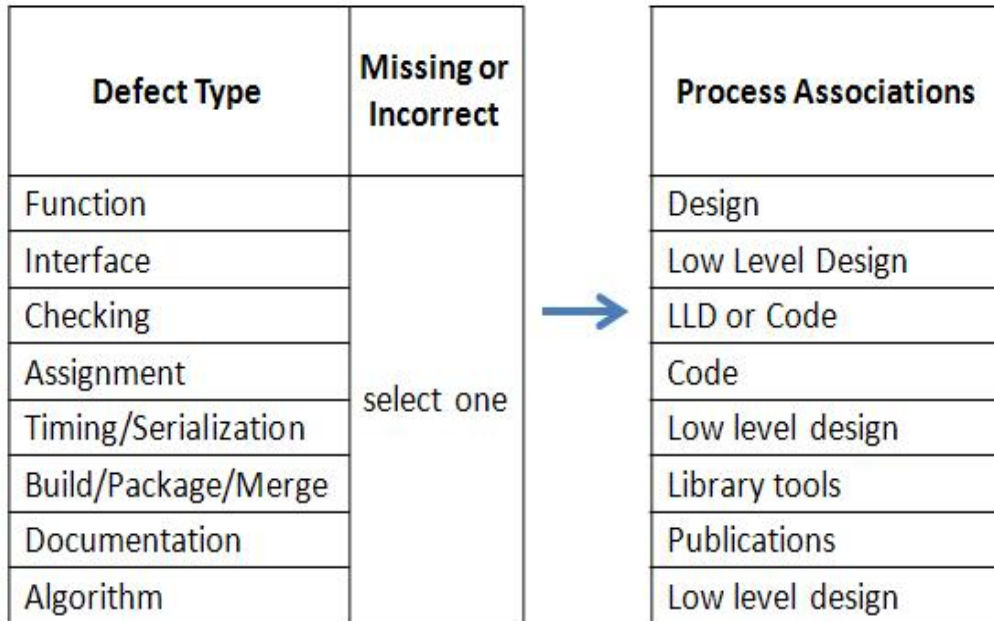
| Defect Type | Missing or Incorrect |
|---|---|
| Function | select one |
| Interface | |
| Checking | |
| Assignment | |
| Timing/Serialization | |
| Build/Package/Merge | |
| Documentation | |
| Algorithm | |

| Process Associations |
|---|
| Design |
| Low Level Design |
| LLD or Code |
| Code |
| Low level design |
| Library tools |
| Publications |
| Low level design |